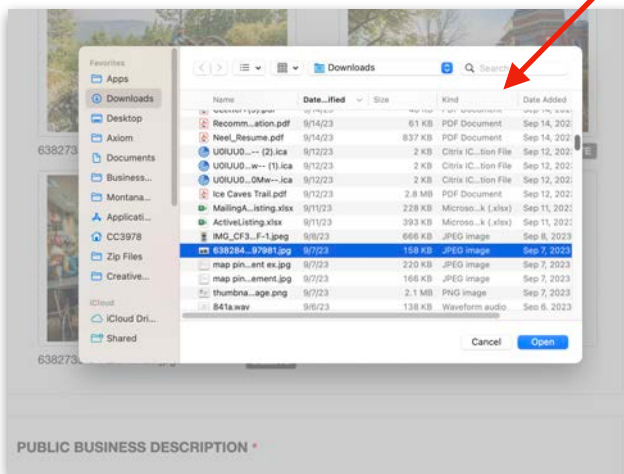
Favorites
Apps
Downloads
Desktop
Axiom
Documents
Business...
Montana...
Applicati...
CC3978
Zip Files
Creative...
iCloud
iCloud Dri...
Shared

Downloads
Search

| Name | Date...ified | Size | Kind | Date Added |
|---|---|---|---|---|
| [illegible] | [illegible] | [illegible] | PDF Document | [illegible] |
| Recomm...ation.pdf | 9/14/23 | 61 KB | PDF Document | Sep 14, 2023 |
| Neel_Resume.pdf | 9/14/23 | 837 KB | PDF Document | Sep 14, 2023 |
| U0IUU0...-- (2).ica | 9/12/23 | 2 KB | Citrix IC...tion File | Sep 12, 2023 |
| U0IUU0...w-- (1).ica | 9/12/23 | 2 KB | Citrix IC...tion File | Sep 12, 2023 |
| U0IUU0...0Mw--.ica | 9/12/23 | 2 KB | Citrix IC...tion File | Sep 12, 2023 |
| Ice Caves Trail.pdf | 9/12/23 | 2.8 MB | PDF Document | Sep 12, 2023 |
| MailingA...isting.xlsx | 9/11/23 | 228 KB | Microso...k (.xlsx) | Sep 11, 2023 |
| ActiveListing.xlsx | 9/11/23 | 393 KB | Microso...k (.xlsx) | Sep 11, 2023 |
| IMG_CF3...F-1.jpeg | 9/8/23 | 666 KB | JPEG image | Sep 8, 2023 |
| 638284...97981.jpg | 9/7/23 | 158 KB | JPEG image | Sep 7, 2023 |
| map pin...ent ex.jpg | 9/7/23 | 220 KB | JPEG image | Sep 7, 2023 |
| map pin...ement.jpg | 9/7/23 | 166 KB | JPEG image | Sep 7, 2023 |
| thumbna...age.png | 9/7/23 | 2.1 MB | PNG image | Sep 7, 2023 |
| 841a.wav | 9/6/23 | 138 KB | Waveform audio | Sep 6, 2023 |

Cancel
Open

638273
638273

PUBLIC BUSINESS DESCRIPTION *